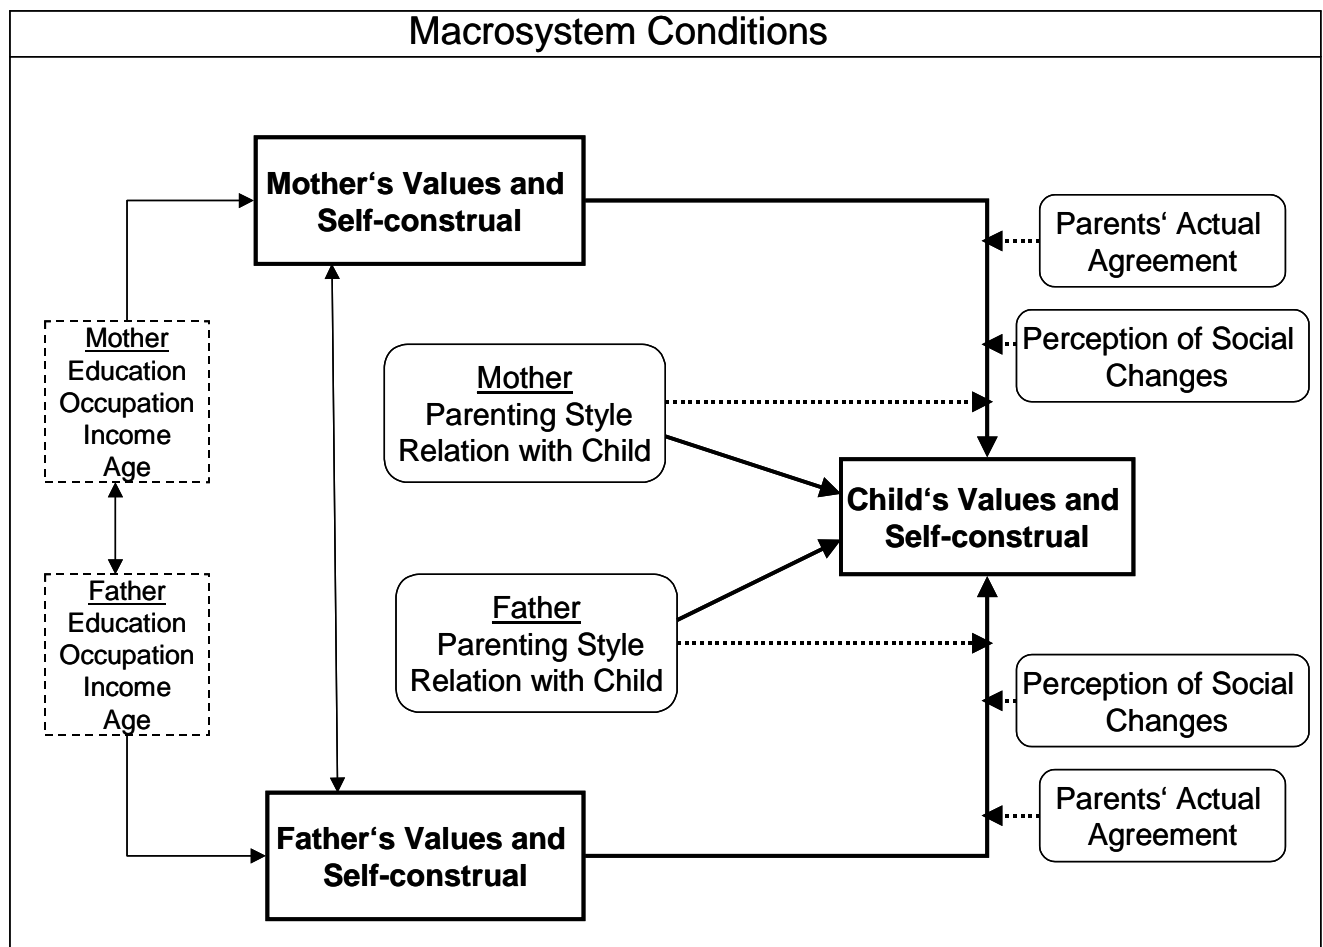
Macrosystem Conditions

Mother‘s Values and Self-construal

Parents‘ Actual Agreement

Mother
Education
Occupation
Income
Age

Perception of Social Changes

Mother
Parenting Style
Relation with Child

Child‘s Values and Self-construal

Father
Education
Occupation
Income
Age

Father
Parenting Style
Relation with Child

Perception of Social Changes

Parents‘ Actual Agreement

Father‘s Values and Self-construal